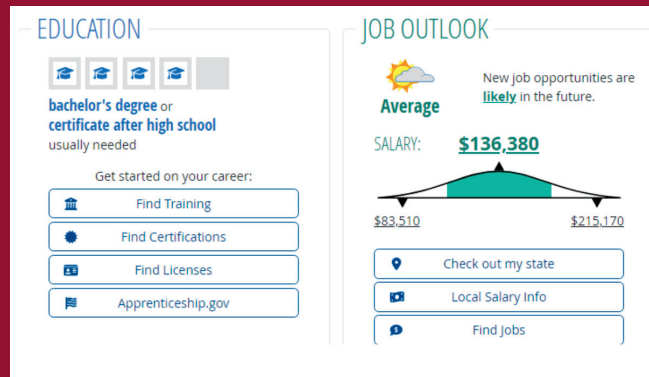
EDUCATION

bachelor's degree or certificate after high school usually needed

Get started on your career:

Find Training

Find Certifications

Find Licenses

Apprenticeship.gov

JOB OUTLOOK

Average

New job opportunities are likely in the future.

SALARY: $136,380

$83,510

$215,170

Check out my state

Local Salary Info

Find Jobs